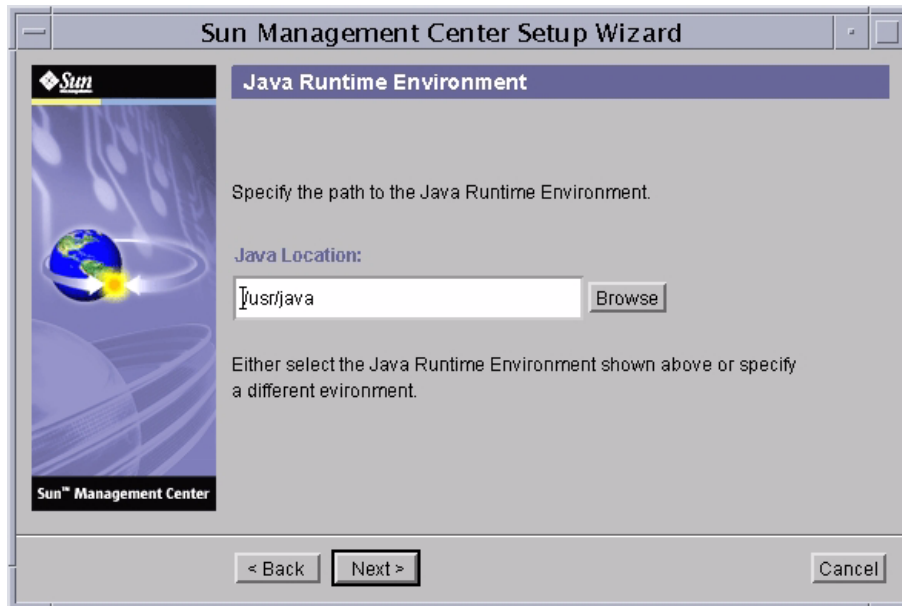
Sun Management Center Setup Wizard

Sun

Java Runtime Environment

Specify the path to the Java Runtime Environment.

Java Location:

/usr/java

Browse

Either select the Java Runtime Environment shown above or specify a different evironment.

Sun™ Management Center

< Back

Next >

Cancel